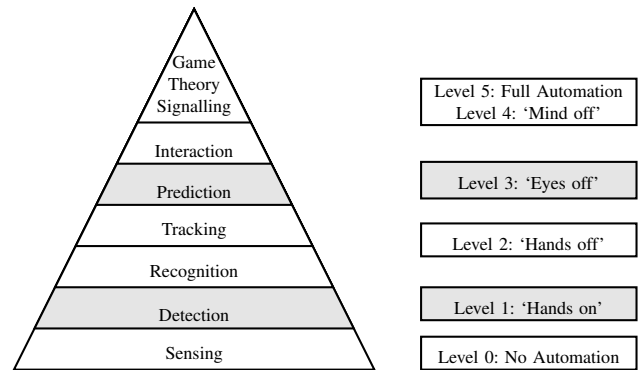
Game Theory Signalling

Interaction

Prediction

Tracking

Recognition

Detection

Sensing

Level 5: Full Automation
Level 4: ‘Mind off’

Level 3: ‘Eyes off’

Level 2: ‘Hands off’

Level 1: ‘Hands on’

Level 0: No Automation